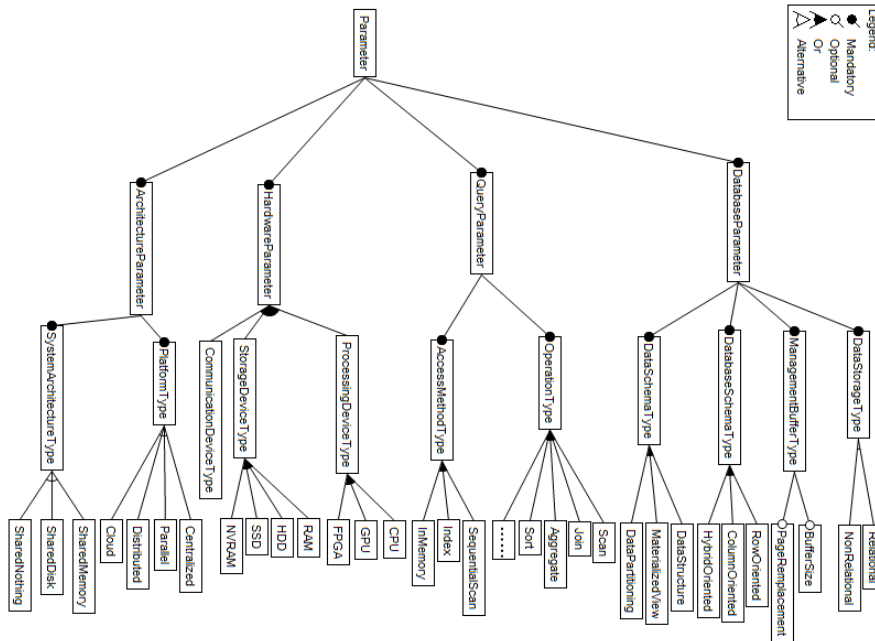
Legend:
Mandatory
Optional
Or
Alternative

Parameter

ArchitectureParameter
HardwareParameter
QueryParameter
DatabaseParameter

SystemArchitectureType
PlatformType
CommunicationDeviceType
StorageDeviceType
ProcessingDeviceType
AccessMethodType
OperationType
DataSchemaType
DatabaseSchemaType
ManagementBufferType
DataStorageType

SharedNothing
SharedDisk
SharedMemory
Cloud
Distributed
Parallel
Centralized
NVRAM
SSD
HDD
RAM
FPGA
GPU
CPU
InMemory
Index
SequentialScan
......
Sort
Aggregate
Join
Scan
DataPartitioning
MaterializedView
DataStructure
HybridOriented
ColumnOriented
RowOriented
PageReplacement
BufferSize
NonRelational
Relational